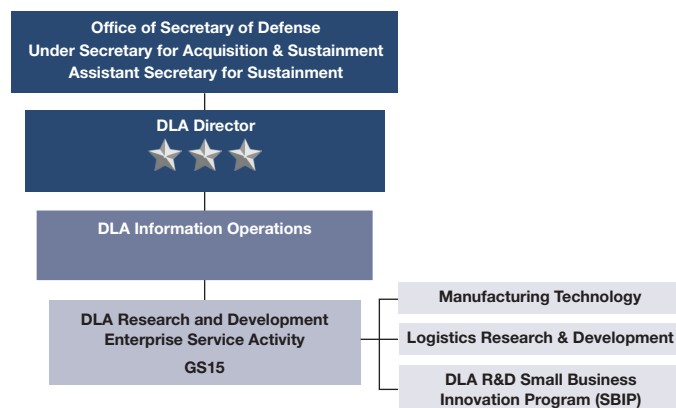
Office of Secretary of Defense
Under Secretary for Acquisition & Sustainment
Assistant Secretary for Sustainment

DLA Director

DLA Information Operations

DLA Research and Development
Enterprise Service Activity
GS15

Manufacturing Technology

Logistics Research & Development

DLA R&D Small Business
Innovation Program (SBIP)